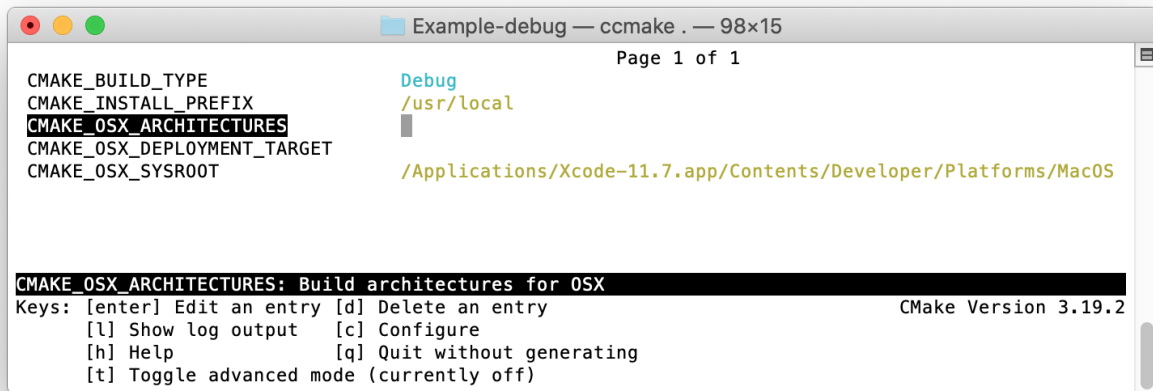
Example-debug — ccmake . — 98×15

Page 1 of 1

| | |
|---|---|
| CMAKE_BUILD_TYPE | Debug |
| CMAKE_INSTALL_PREFIX | /usr/local |
| CMAKE_OSX_ARCHITECTURES | |
| CMAKE_OSX_DEPLOYMENT_TARGET | |
| CMAKE_OSX_SYSROOT | /Applications/Xcode-11.7.app/Contents/Developer/Platforms/MacOS |

CMAKE_OSX_ARCHITECTURES: Build architectures for OSX
Keys: [enter] Edit an entry [d] Delete an entry CMake Version 3.19.2
[l] Show log output [c] Configure
[h] Help [q] Quit without generating
[t] Toggle advanced mode (currently off)